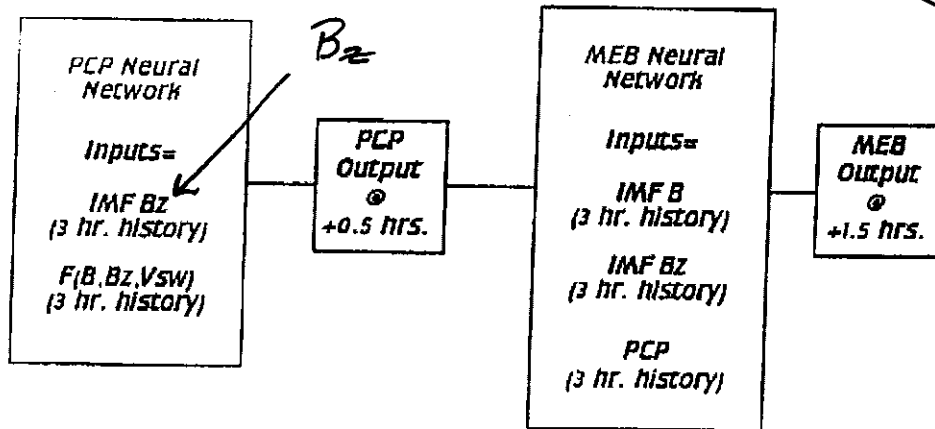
PCP Neural Network

Inputs=

IMF Bz (3 hr. history)

F(B,Bz,Vsw) (3 hr. history)

$B_z$

PCP Output @ +0.5 hrs.

MEB Neural Network

Inputs=

IMF B (3 hr. history)

IMF Bz (3 hr. history)

PCP (3 hr. history)

MEB Output @ +1.5 hrs.